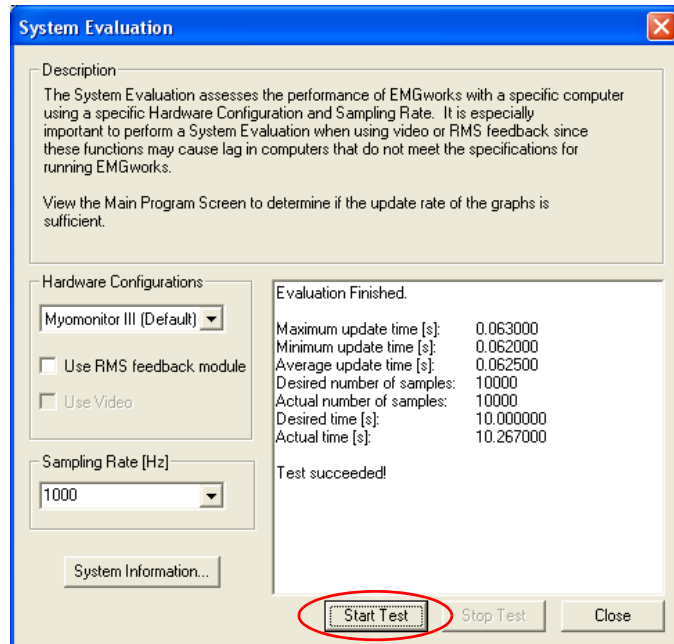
System Evaluation

Description
The System Evaluation assesses the performance of EMGworks with a specific computer using a specific Hardware Configuration and Sampling Rate. It is especially important to perform a System Evaluation when using video or RMS feedback since these functions may cause lag in computers that do not meet the specifications for running EMGworks.

View the Main Program Screen to determine if the update rate of the graphs is sufficient.

Hardware Configurations
Myomonitor III (Default)
Use RMS feedback module
Use Video

Sampling Rate [Hz]
1000

System Information...

Evaluation Finished.

| | |
|---|---|
| Maximum update time [s]: | 0.063000 |
| Minimum update time [s]: | 0.062000 |
| Average update time [s]: | 0.062500 |
| Desired number of samples: | 10000 |
| Actual number of samples: | 10000 |
| Desired time [s]: | 10.000000 |
| Actual time [s]: | 10.267000 |

Test succeeded!

Start Test Stop Test Close